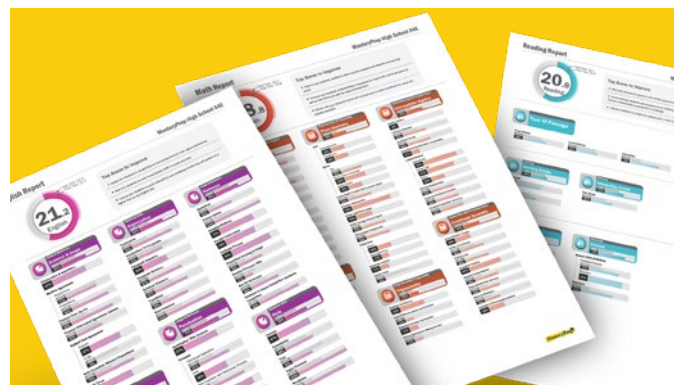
lish Report

WonderPrep High School 84E

Top Areas to Improve

21.2
English

Math Report

WonderPrep High School 84E

Top Areas to Improve

Reading Report

Top Areas to Improve

20.8
Reading

WonderPrep